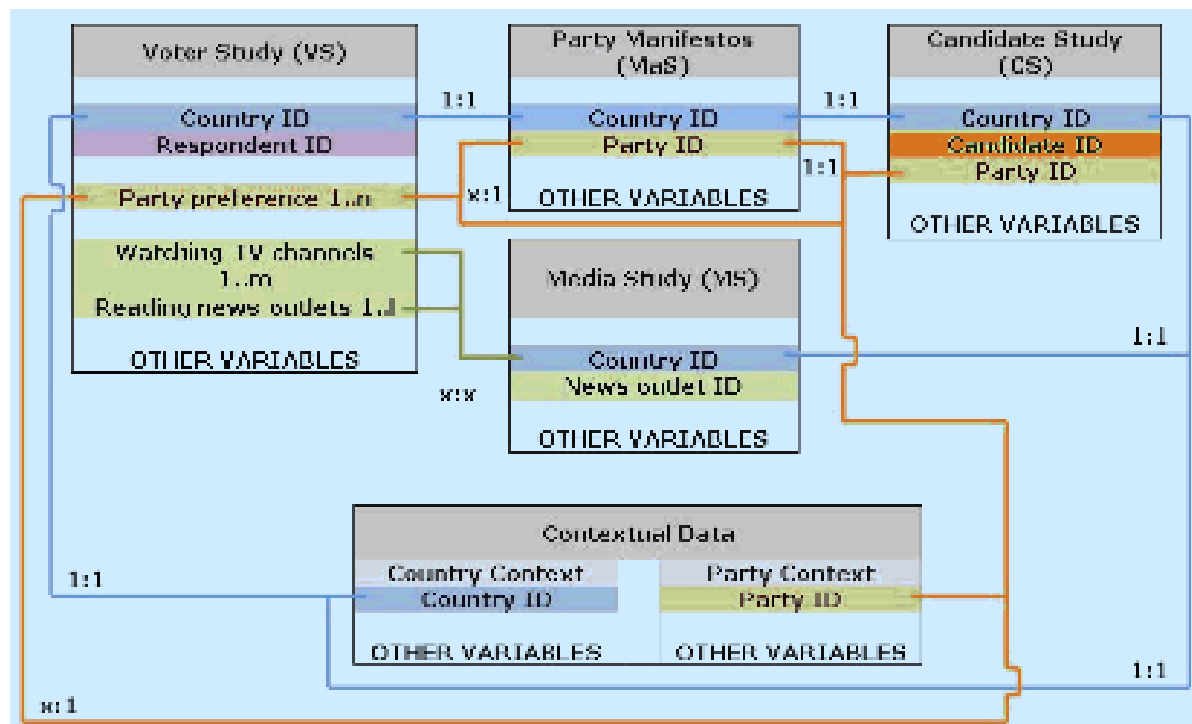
Voter Study (VS)

Country ID
Respondent ID

Party preference 1..n

Watching TV channels 1..m
Reading news outlets 1..l

OTHER VARIABLES

1:1

x:1

Party Manifestos (MaS)

Country ID
Party ID

OTHER VARIABLES

1:1

1:1

Candidate Study (CS)

Country ID
Candidate ID
Party ID

OTHER VARIABLES

Media Study (MS)

Country ID
News outlet ID

OTHER VARIABLES

x:x

1:1

Contextual Data

Country Context
Country ID

OTHER VARIABLES

Party Context
Party ID

OTHER VARIABLES

1:1

1:1

x:1